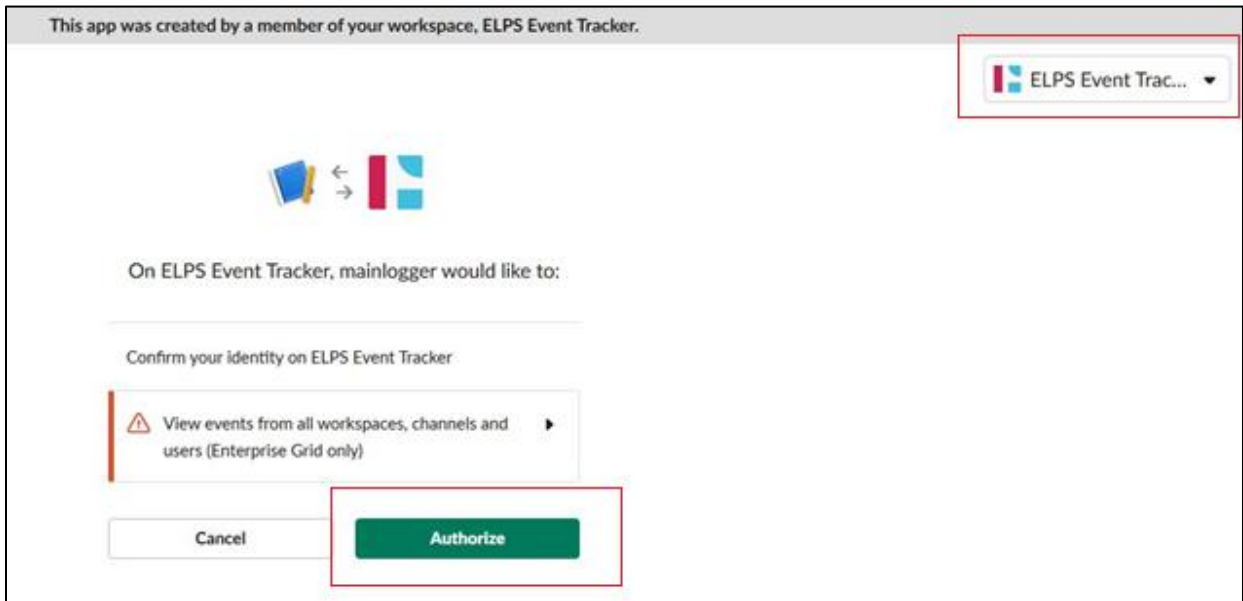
This app was created by a member of your workspace, ELPS Event Tracker.

ELPS Event Trac...

On ELPS Event Tracker, mainlogger would like to:

Confirm your identity on ELPS Event Tracker

View events from all workspaces, channels and users (Enterprise Grid only)

Cancel

Authorize